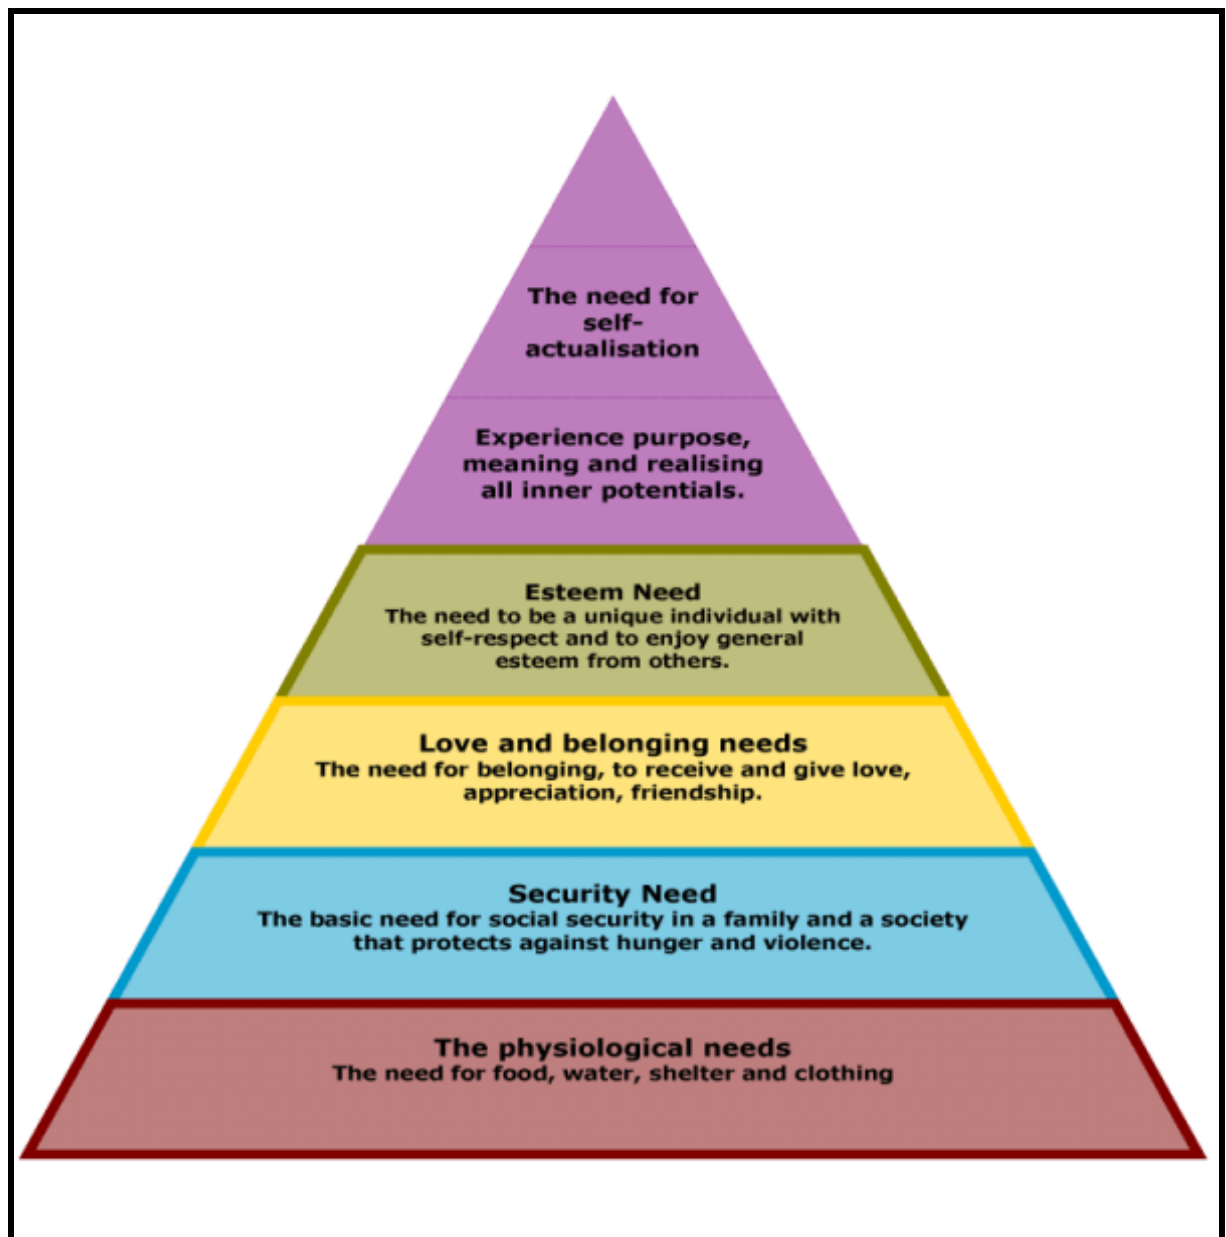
The need for self-actualisation

Experience purpose, meaning and realising all inner potentials.

Esteem Need
The need to be a unique individual with self-respect and to enjoy general esteem from others.

Love and belonging needs
The need for belonging, to receive and give love, appreciation, friendship.

Security Need
The basic need for social security in a family and a society that protects against hunger and violence.

The physiological needs
The need for food, water, shelter and clothing